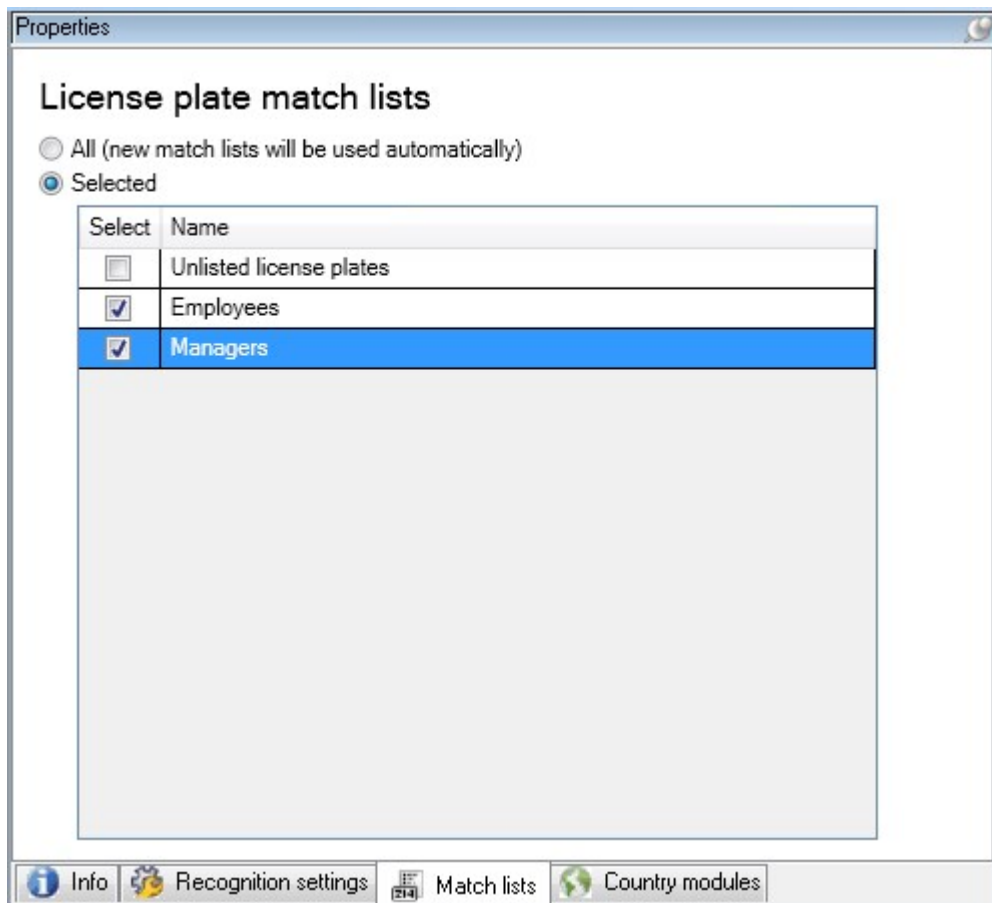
Properties

License plate match lists

All (new match lists will be used automatically)
Selected

| Select | Name |
|---|---|
| ☐ | Unlisted license plates |
| ☑ | Employees |
| ☑ | Managers |

Info | Recognition settings | Match lists | Country modules